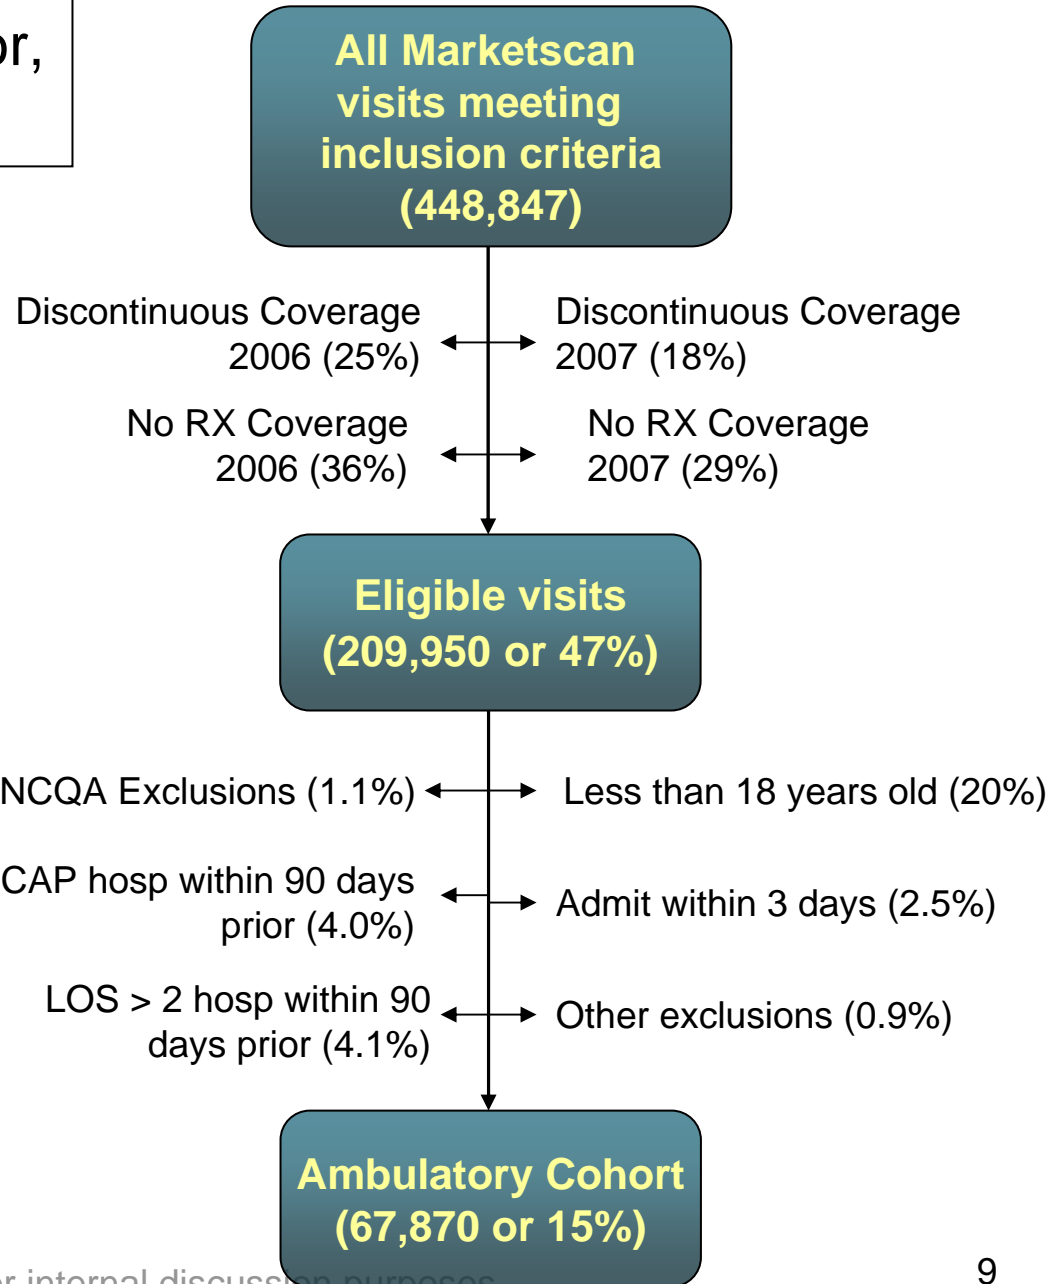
or,

All Marketscan visits meeting inclusion criteria (448,847)

Discontinuous Coverage 2006 (25%)

Discontinuous Coverage 2007 (18%)

No RX Coverage 2006 (36%)

No RX Coverage 2007 (29%)

Eligible visits (209,950 or 47%)

NCQA Exclusions (1.1%)

Less than 18 years old (20%)

CAP hosp within 90 days prior (4.0%)

Admit within 3 days (2.5%)

LOS > 2 hosp within 90 days prior (4.1%)

Other exclusions (0.9%)

Ambulatory Cohort (67,870 or 15%)

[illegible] internal discussion purposes

9